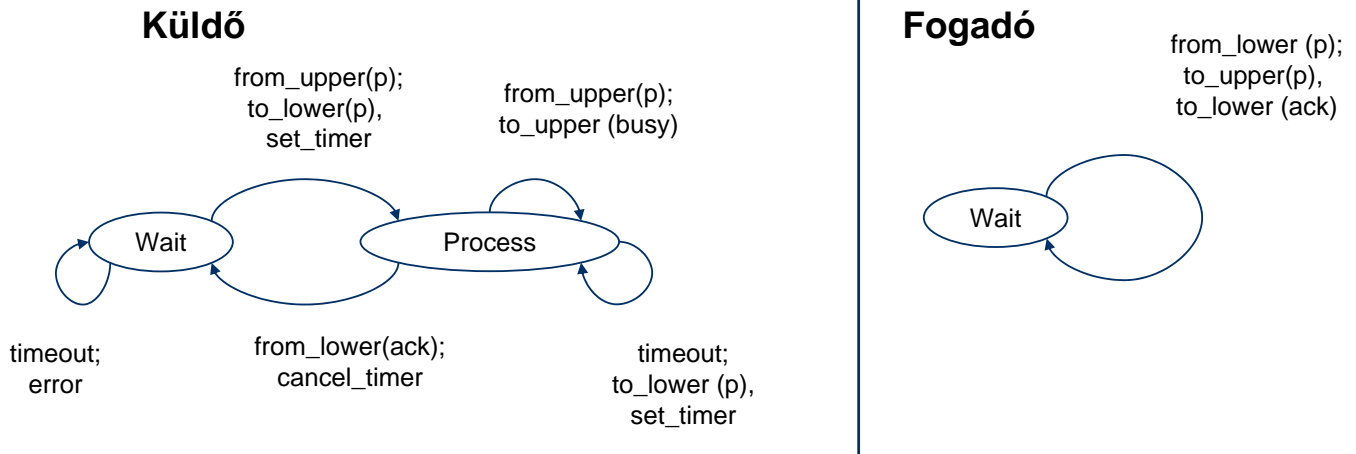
Küldő

from_upper(p);
to_lower(p),
set_timer

from_upper(p);
to_upper (busy)

Wait

Process

timeout;
error

from_lower(ack);
cancel_timer

timeout;
to_lower (p),
set_timer

Fogadó

from_lower (p);
to_upper(p),
to_lower (ack)

Wait